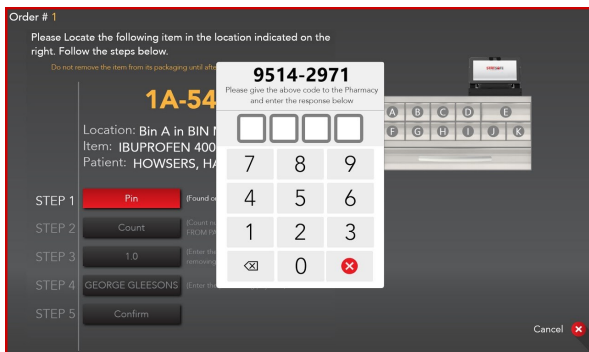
Order # 1

Please Locate the following item in the location indicated on the right. Follow the steps below.

Do not remove the item from its packaging until afte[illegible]

1A-54

Location: Bin A in BIN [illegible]
Item: IBUPROFEN 400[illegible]
Patient: HOWSERS, HA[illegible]

9514-2971
Please give the above code to the Pharmacy and enter the response below

7 8 9
4 5 6
1 2 3
⌫ 0

A B C D E
F G H I J K

STEP 1 Pin (Found o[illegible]
STEP 2 Count (Count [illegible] FROM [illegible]
STEP 3 1.0 (Enter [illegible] removing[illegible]
STEP 4 GEORGE GLEESONS (Enter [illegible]
STEP 5 Confirm

Cancel